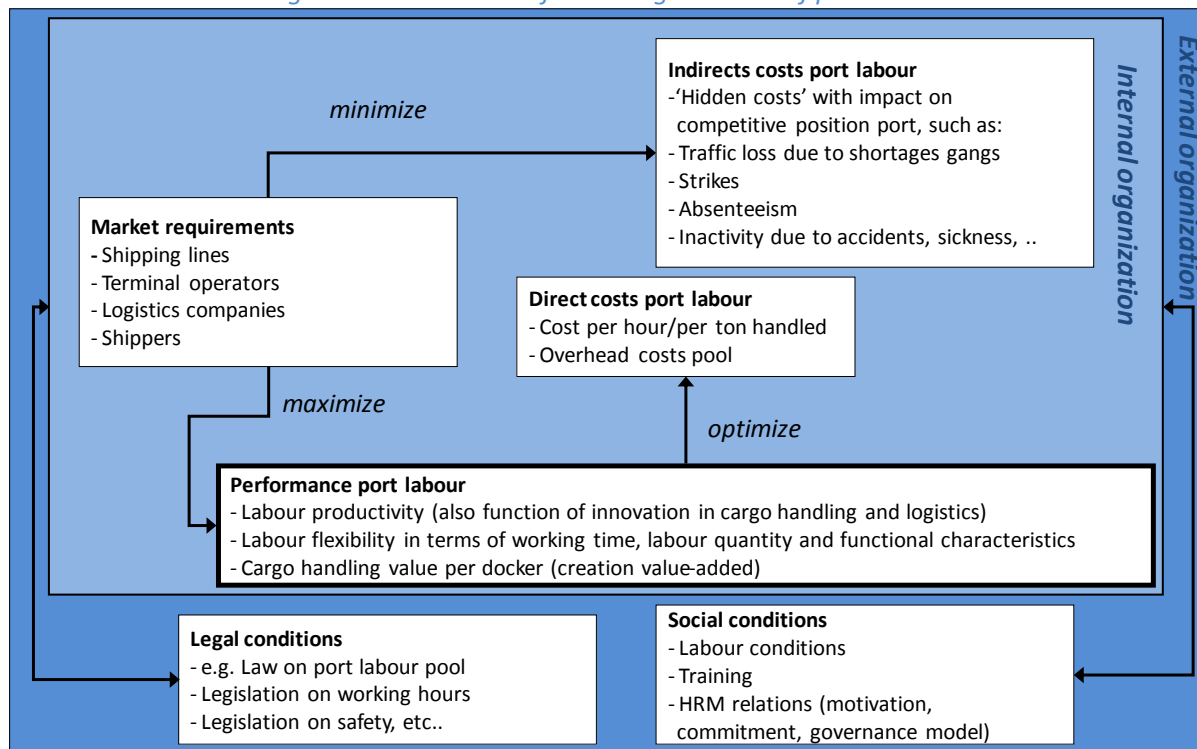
minimize

Indirects costs port labour
-'Hidden costs' with impact on competitive position port, such as:
- Traffic loss due to shortages gangs
- Strikes
- Absenteeism
- Inactivity due to accidents, sickness, ..

Internal organization

External organization

Market requirements
- Shipping lines
- Terminal operators
- Logistics companies
- Shippers

Direct costs port labour
- Cost per hour/per ton handled
- Overhead costs pool

maximize

optimize

Performance port labour
- Labour productivity (also function of innovation in cargo handling and logistics)
- Labour flexibility in terms of working time, labour quantity and functional characteristics
- Cargo handling value per docker (creation value-added)

Legal conditions
- e.g. Law on port labour pool
- Legislation on working hours
- Legislation on safety, etc..

Social conditions
- Labour conditions
- Training
- HRM relations (motivation, commitment, governance model)